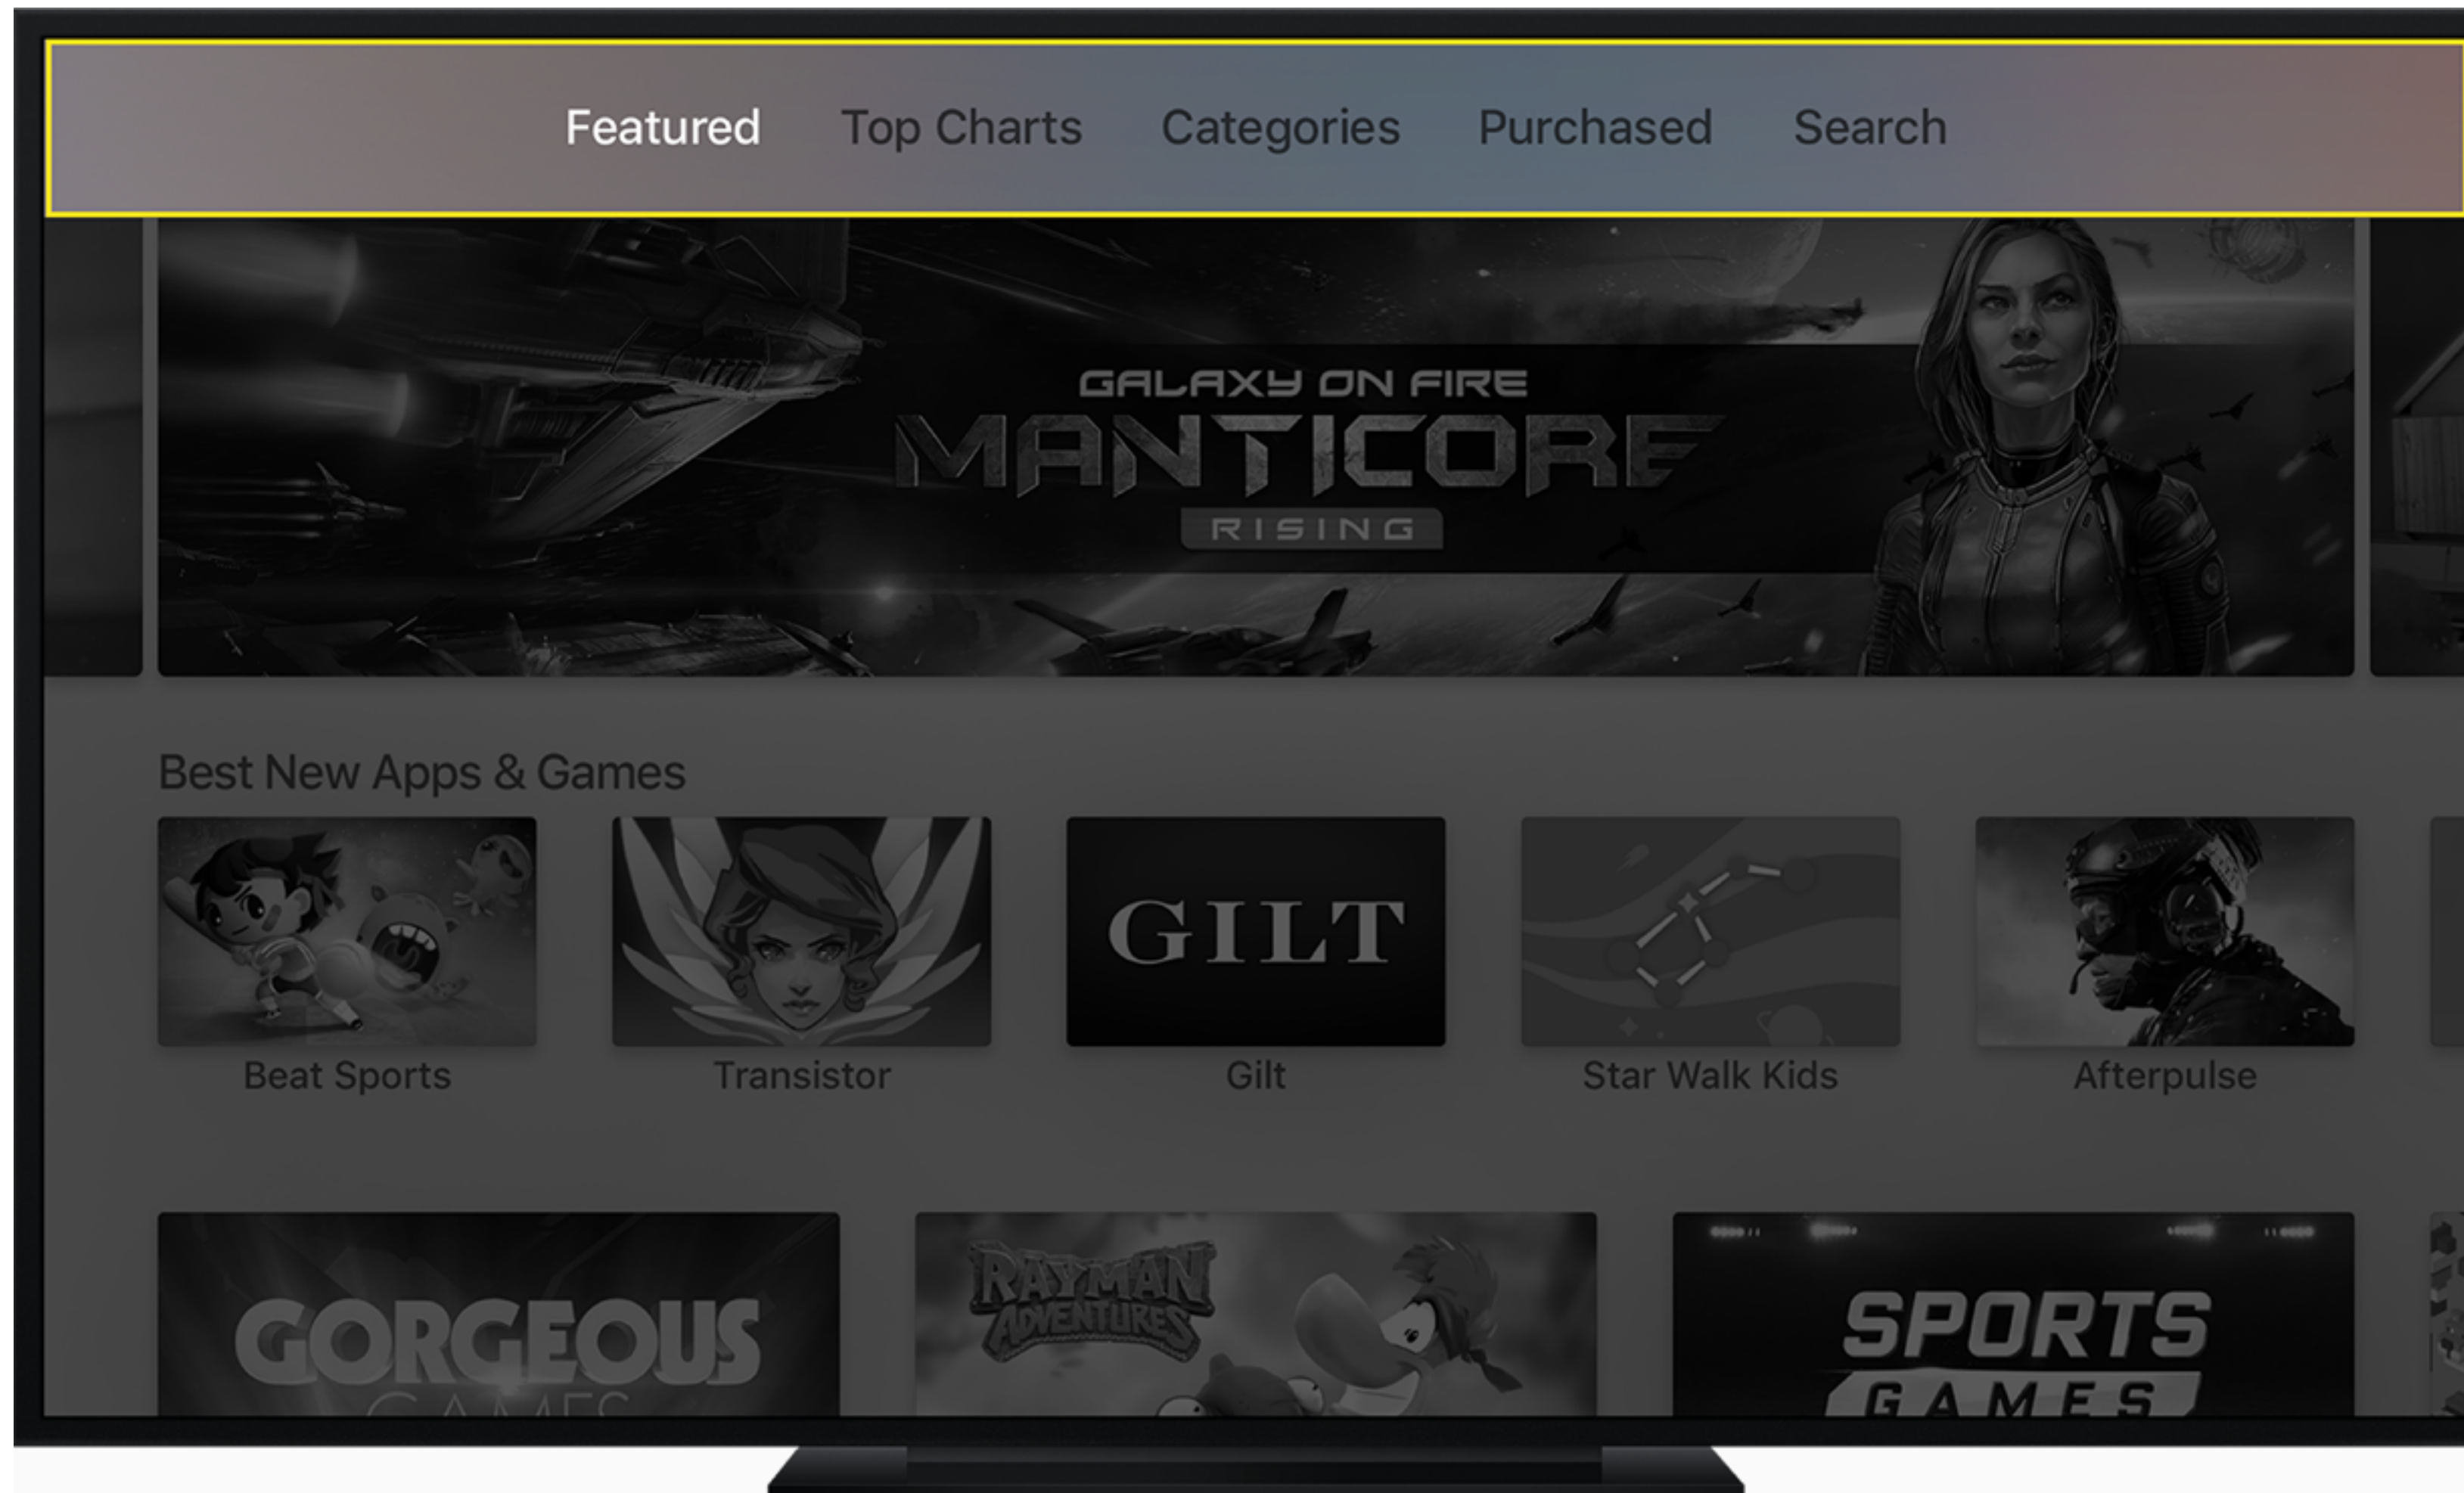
Featured Top Charts Categories Purchased Search

GALAXY ON FIRE
MANTICORE
RISING

Best New Apps & Games

GILT

Beat Sports
Transistor
Gilt
Star Walk Kids
Afterpulse

GORGEOUS
GAMES

RAYMAN ADVENTURES

SPORTS
GAMES